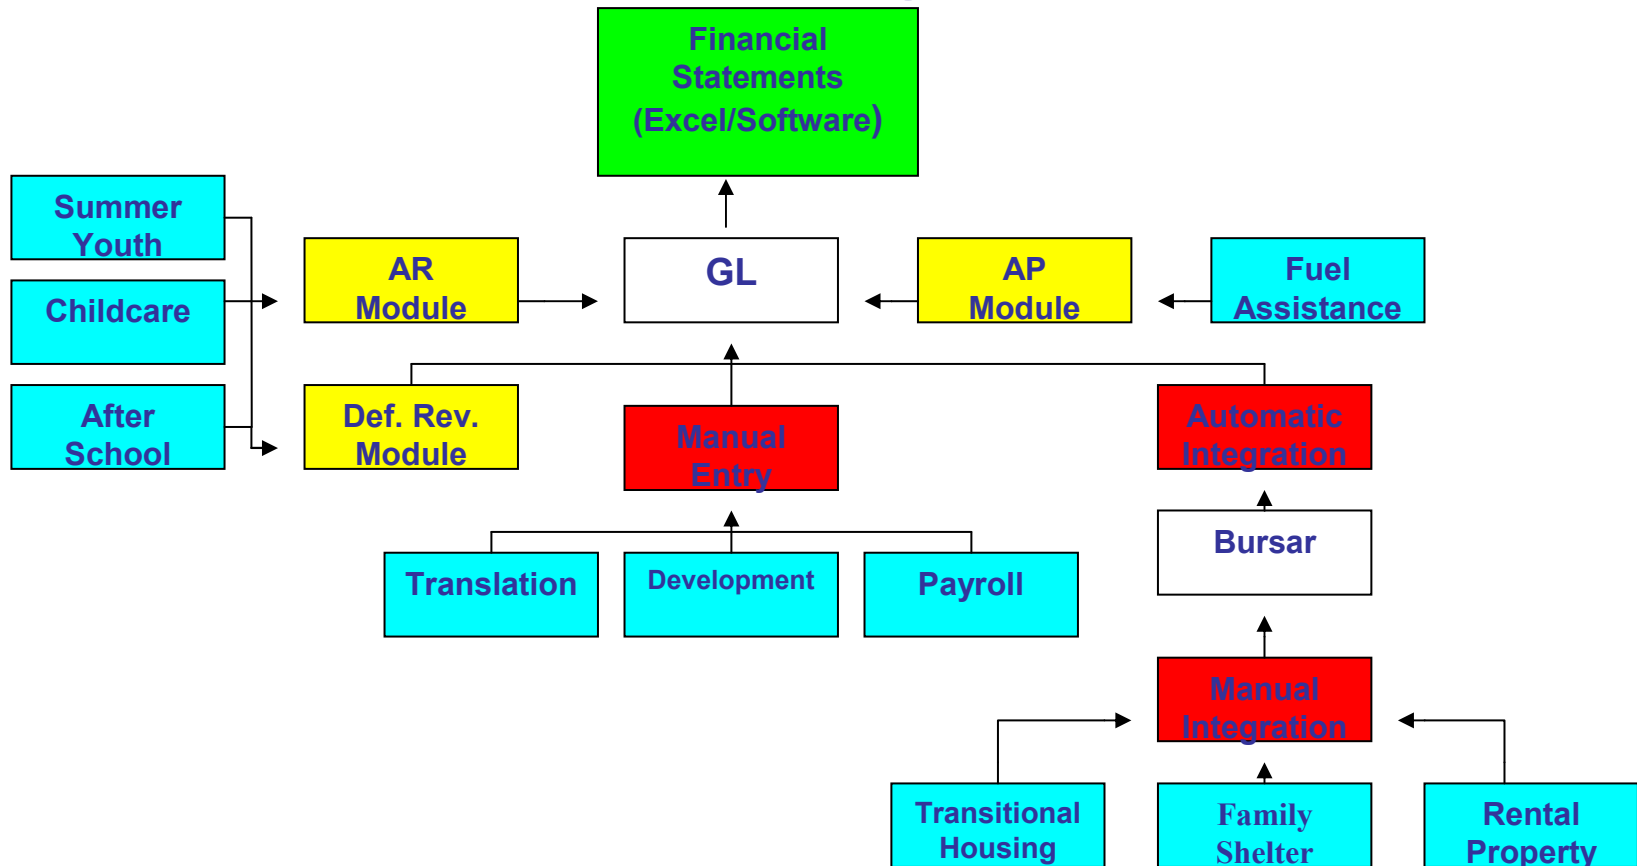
Financial Statements (Excel/Software)

Summer Youth

Childcare

After School

AR Module

GL

AP Module

Fuel Assistance

Def. Rev. Module

Manual Entry

Automatic Integration

Translation

Development

Payroll

Bursar

Manual Integration

Transitional Housing

Family Shelter

Rental Property